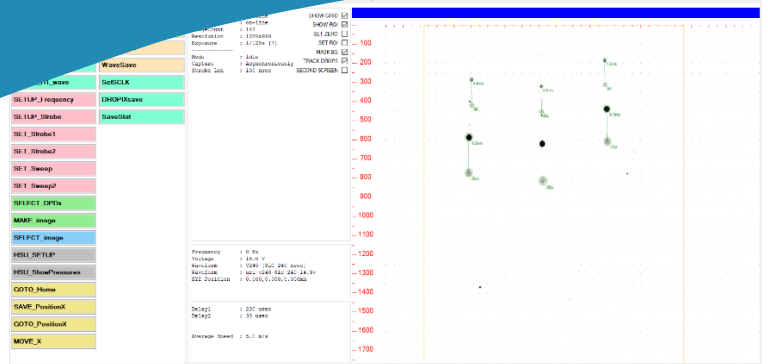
WaveSave
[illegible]_wave
SetSCLK
SETUP_Frequency
DROPIXsave
SETUP_Strobe
SaveStat
SET_Strobe1
SET_Strobe2
SET_Sweep
SET_Sweep2
SELECT_DPDs
MAKE_image
SELECT_image
HSU_SETUP
HSU_ShowPressures
GOTO_Home
SAVE_PositionX
GOTO_PositionX
MOVE_X

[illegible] : As-Size
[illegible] : 143
Resolution : 1280x960
Exposure : 1/128s [7]
Mode : Idle
Capture : Asynchronously
Strobe Len : 100 usec

Frequency : 0 Hz
Voltage : 15.0 V
Waveform : V240 [HLC 240 usec]
Waveform : uz. v240 tlc 240 14.5v
XYZ Position : 0.000,0.000,0.000mm

Delay1 : 230 usec
Delay2 : 30 usec

Average Speed : 5.0 m/s

SHOW GRID
SHOW ROI
SET ZERO
SET ROI
MASK BG
TRACK DROPS
SECOND SCREEN

100
200
300
400
500
600
700
800
900
1000
1100
1200
1300
1400
1500
1600
1700